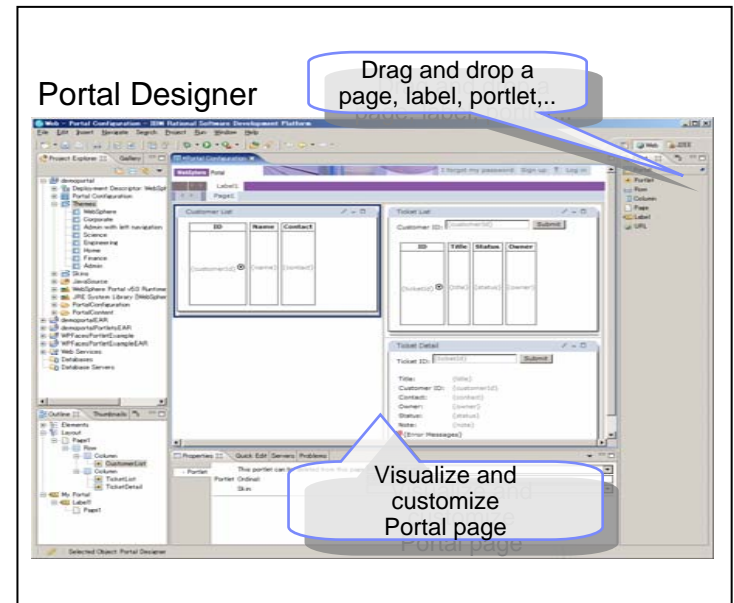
Portal Designer

Drag and drop a page, label, portlet,..

Web - Portal Configuration - IBM Rational Software Development Platform

File Edit Insert Navigate Search Project Run Window Help

Project Explorer Gallery

Portal Configuration

demoportal
Deployment Descriptor: WebSph
Portal Configuration
Themes
WebSphere
Corporate
Admin with left navigation
Science
Engineering
Home
Finance
Admin
Skins
JavaSource
WebSphere Portal v6.0 Runtime
JRE System Library [WebSpher
PortalConfiguration
PortalContent
demoportalEAR
demoportalPortletsEAR
WPFacesPortletExample
WPFacesPortletExampleEAR
Web Services
Databases
Database Servers

WebSphere Portal

I forgot my password Sign up ? Log in

Label1
Page1

Customer List

| ID | Name | Contact |
|---|---|---|
| {customerId} | {name} | {contact} |

Ticket List

Customer ID: {customerId} Submit

| ID | Title | Status | Owner |
|---|---|---|---|
| {ticketId} | {title} | {status} | {owner} |

Ticket Detail

Ticket ID: {ticketId} Submit

Title: {title}
Customer ID: {customerId}
Contact: {contact}
Owner: {owner}
Status: {status}
Note: {note}
{Error Messages}

Outline Thumbnails

Elements
Layout
Page1
Row
Column
CustomerList
Column
TicketList
TicketDetail
My Portal
Label1
Page1

Properties Quick Edit Servers Problems

Portlet
This portlet can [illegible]
Portlet Ordinal
Skin

Visualize and customize Portal page

Web J2EE

Portlet
Row
Column
Page
Label
URL

Selected Object Portal Designer